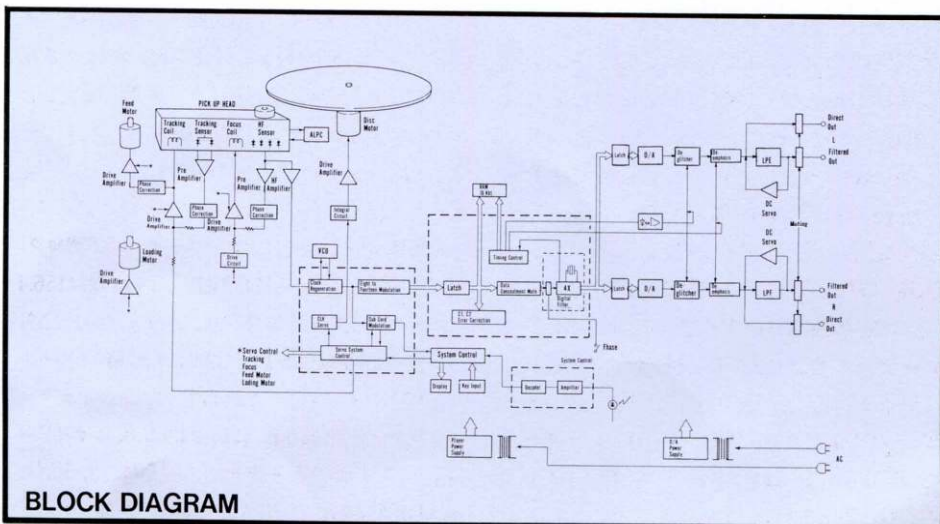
PICK UP HEAD

Feed Motor

Tracking Coil

Tracking Sensor

Focus Coil

RF Sensor

ALPC

Disc Motor

Drive Amplifier

Phase Correction

Pre Amplifier

Pre Amplifier

RF Amplifier

Drive Amplifier

Phase Correction

Drive Amplifier

Phase Correction

Drive Amplifier

Integral Circuit

Loading Motor

Drive Amplifier

Drive Circuit

VCO

Clock Regeneration

Eight to Fourteen Modulation

CLV Servo

Sub Cord Modulation

Servo System Control

*Servo Control Tracking Focus Feed Motor Loding Motor

RAM 16 KBit

Timing Control

Latch

Data Concealment Mute

CT, C2 Error Correction

4X

Digital Filter

Phase

System Control

Display

Key Input

System Control

Decoder

Amplifier

Latch

D/A

De glitcher

De emphasis

LPF

DC Servo

Latch

D/A

De glitcher

De emphasis

LPF

DC Servo

Muting

Direct Out

L

Filtered Out

Filtered Out

R

Direct Out

Player Power Supply

D/A Power Supply

AC

BLOCK DIAGRAM